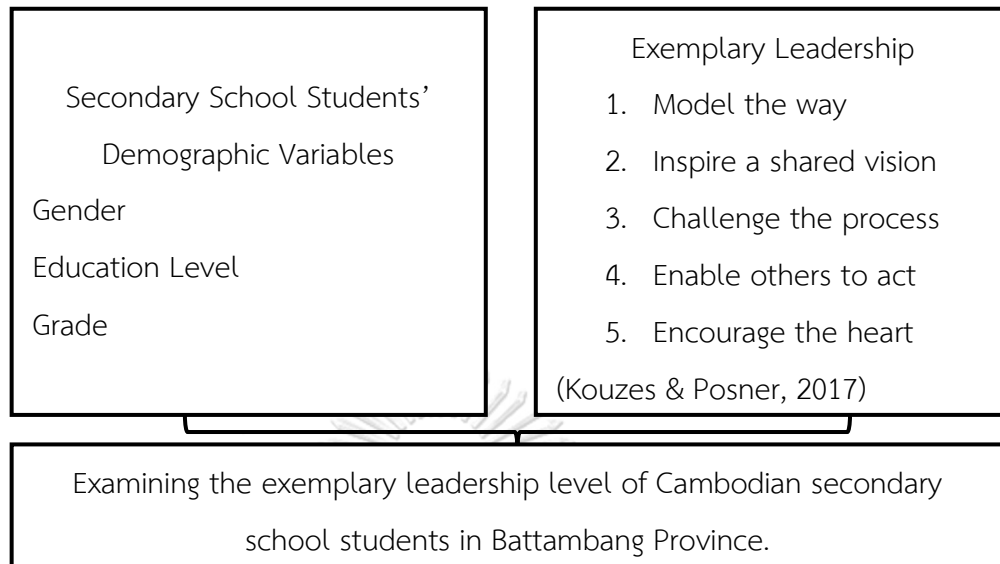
Secondary School Students' Demographic Variables

Gender

Education Level

Grade

Exemplary Leadership

1. Model the way
2. Inspire a shared vision
3. Challenge the process
4. Enable others to act
5. Encourage the heart

(Kouzes & Posner, 2017)

Examining the exemplary leadership level of Cambodian secondary school students in Battambang Province.